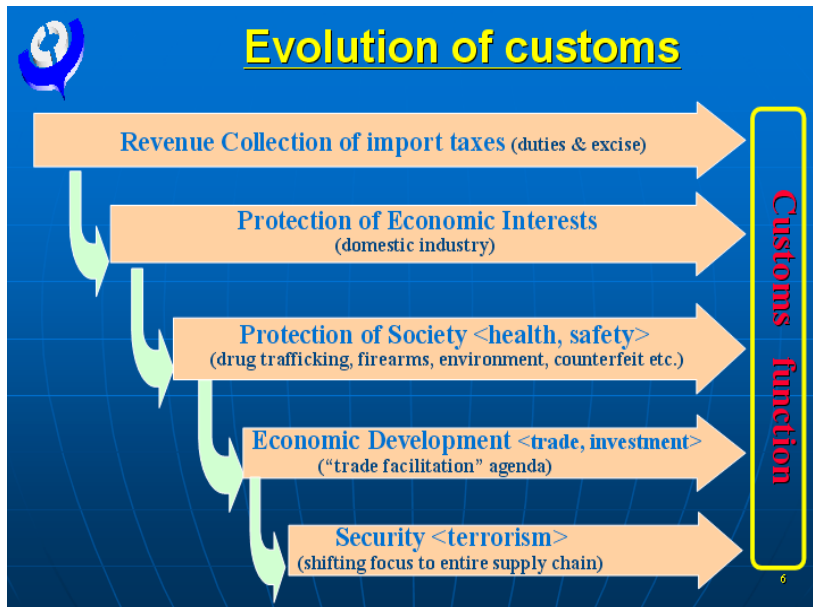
Evolution of customs

Revenue Collection of import taxes (duties & excise)

Protection of Economic Interests (domestic industry)

Protection of Society <health, safety> (drug trafficking, firearms, environment, counterfeit etc.)

Economic Development <trade, investment> ("trade facilitation" agenda)

Security <terrorism> (shifting focus to entire supply chain)

Customs function

6